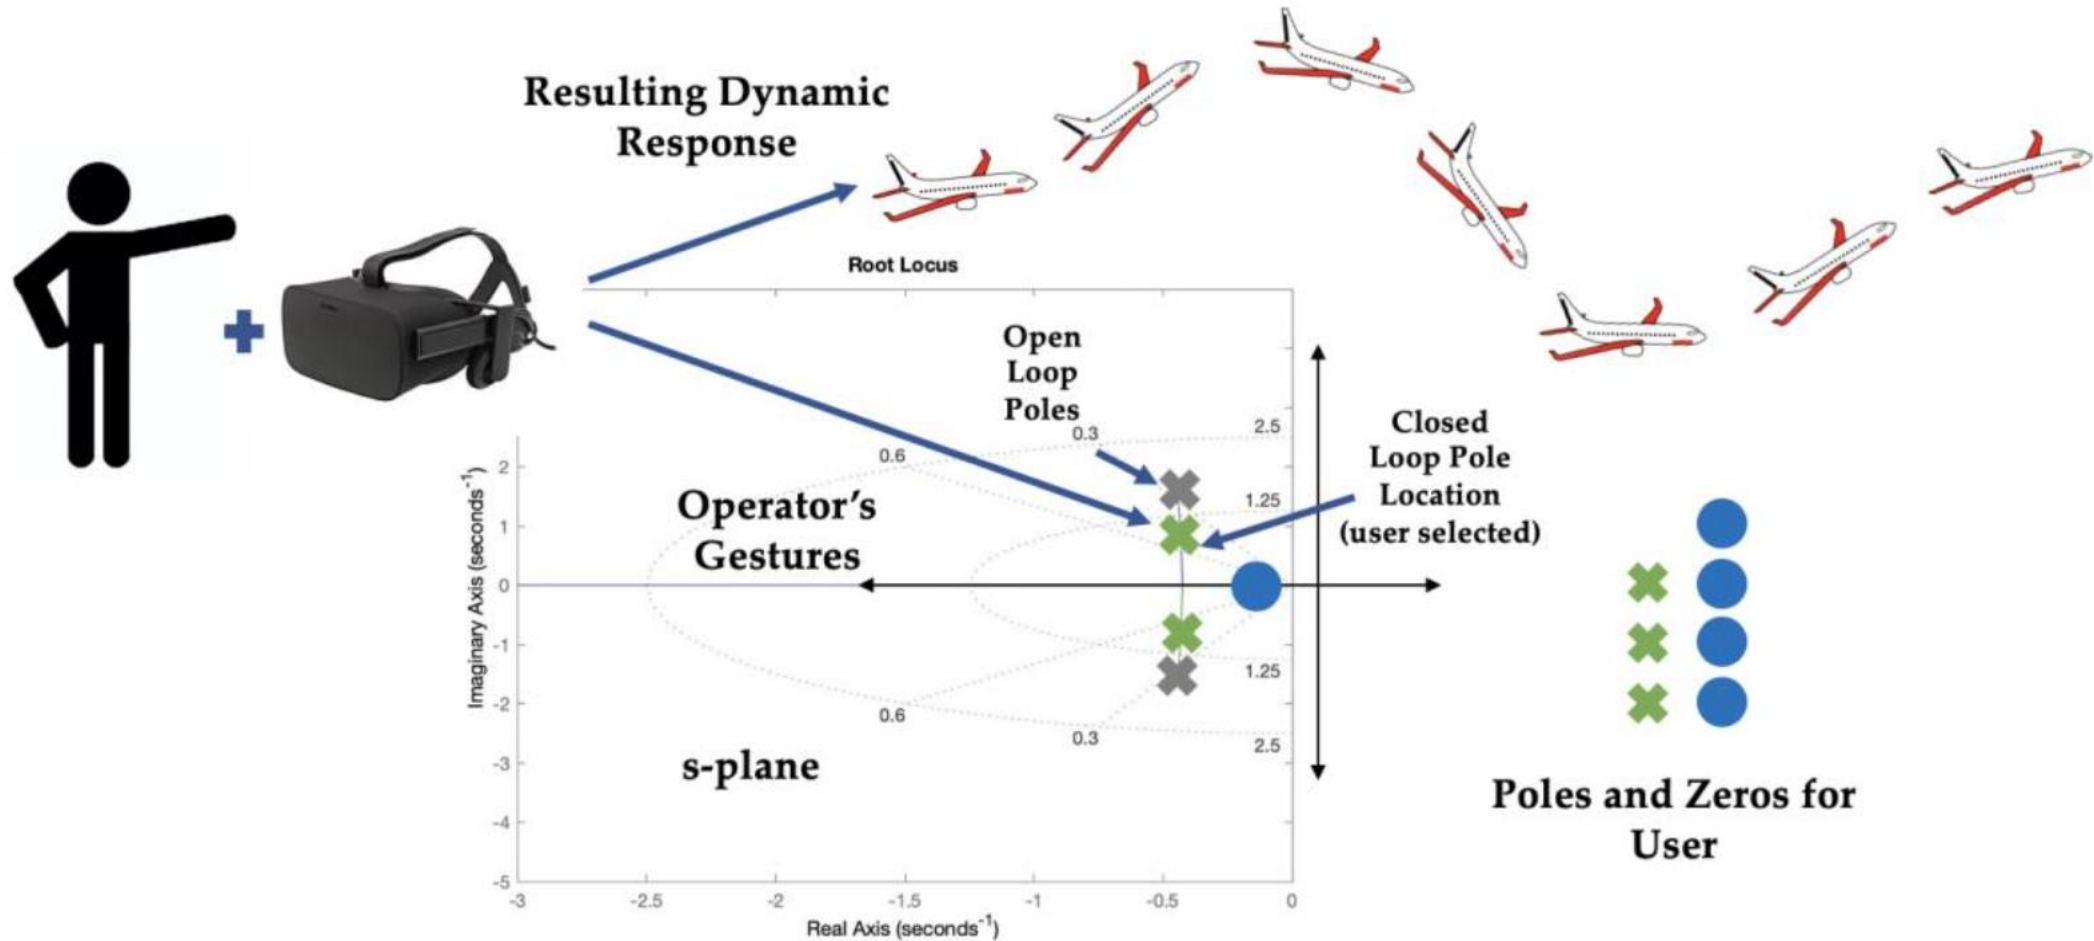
Resulting Dynamic Response

Root Locus

Open Loop Poles

Closed Loop Pole Location (user selected)

Operator's Gestures

s-plane

Poles and Zeros for User

0.3
2.5
0.6
1.25
1.25
0.6
0.3
2.5

2
1
0
-1
-2
-3
-4
-5

Imaginary Axis (seconds$^{-1}$)

-3
-2.5
-2
-1.5
-1
-0.5
0

Real Axis (seconds$^{-1}$)